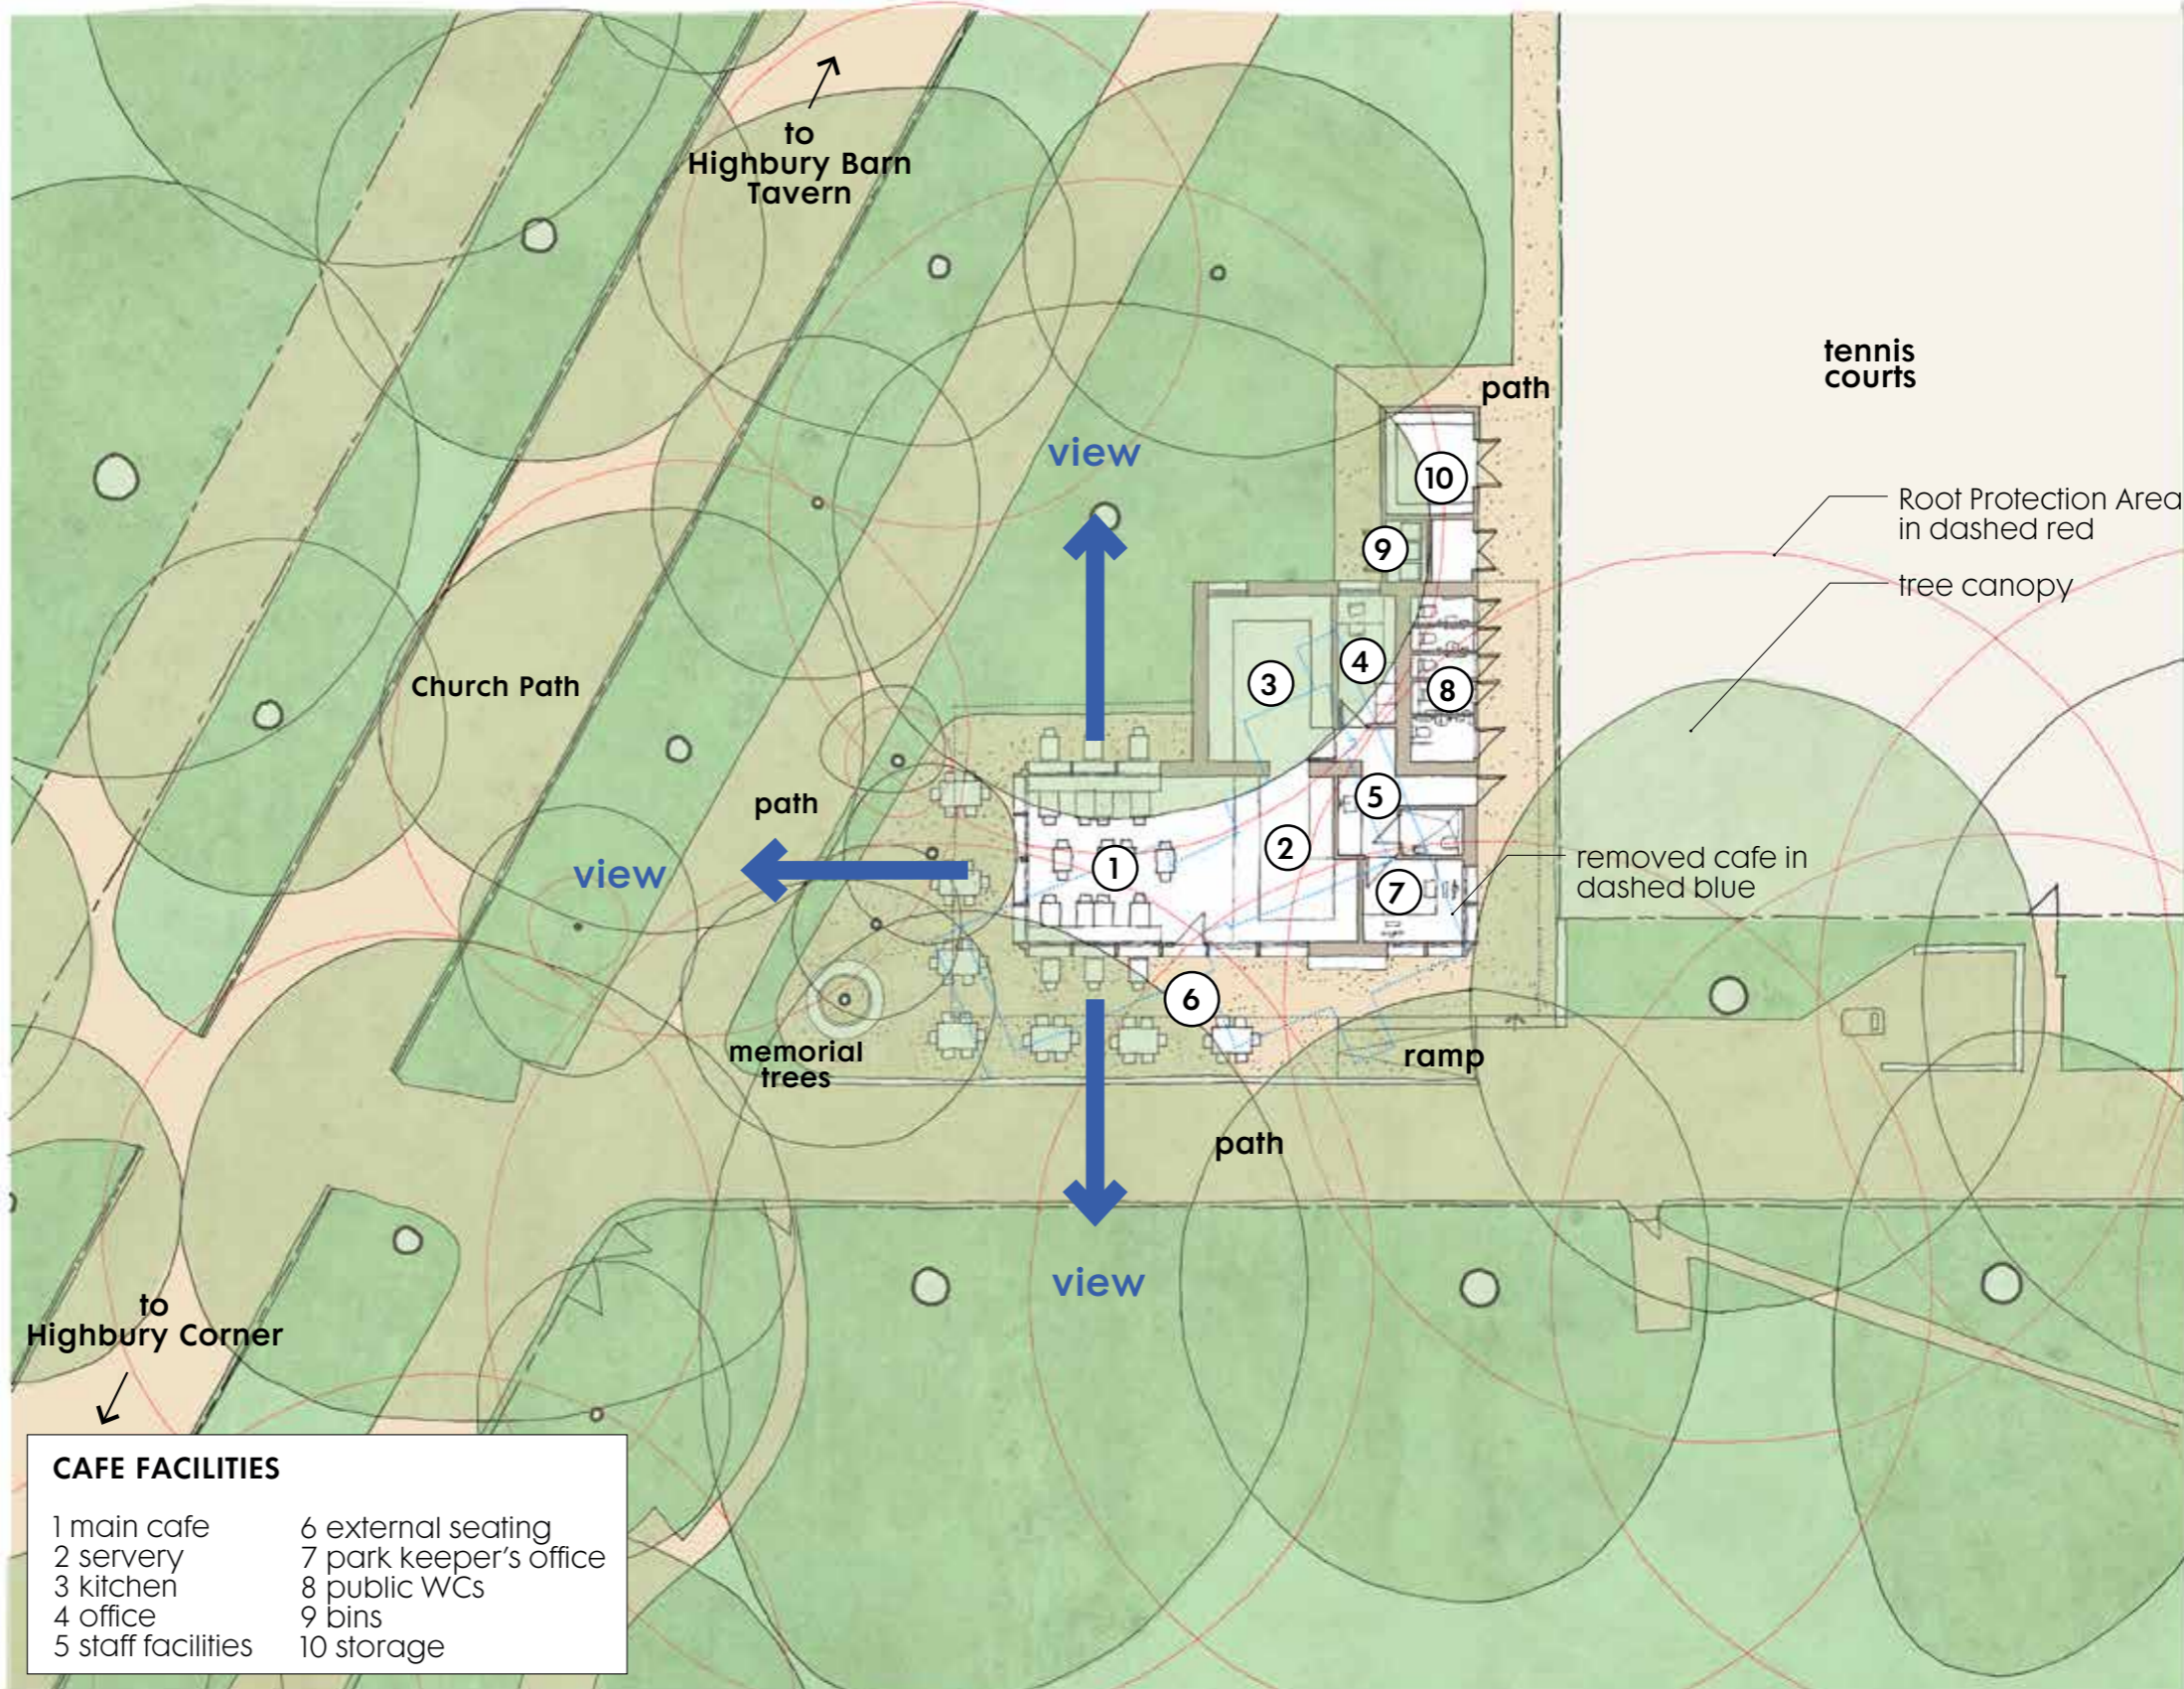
to
Highbury Barn
Tavern

tennis
courts

path

view

10

9

Root Protection Area
in dashed red

tree canopy

3

4

8

Church Path

path

5

view

1

2

removed cafe in
dashed blue

7

6

memorial
trees

ramp

path

view

to
Highbury Corner

CAFE FACILITIES

1 main cafe
2 servery
3 kitchen
4 office
5 staff facilities

6 external seating
7 park keeper's office
8 public WCs
9 bins
10 storage